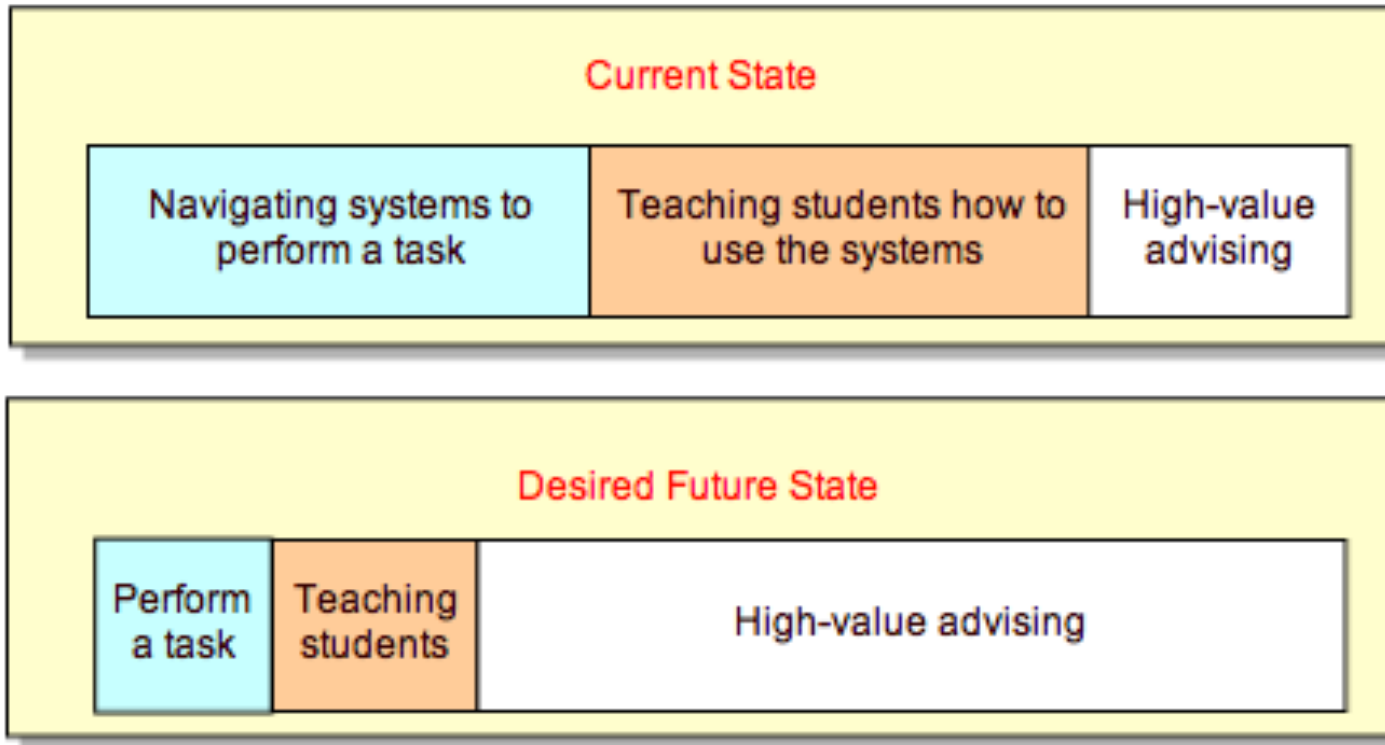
Current State

| Navigating systems to perform a task | Teaching students how to use the systems | High-value advising |
|---|---|---|

Desired Future State

| Perform a task | Teaching students | High-value advising |
|---|---|---|